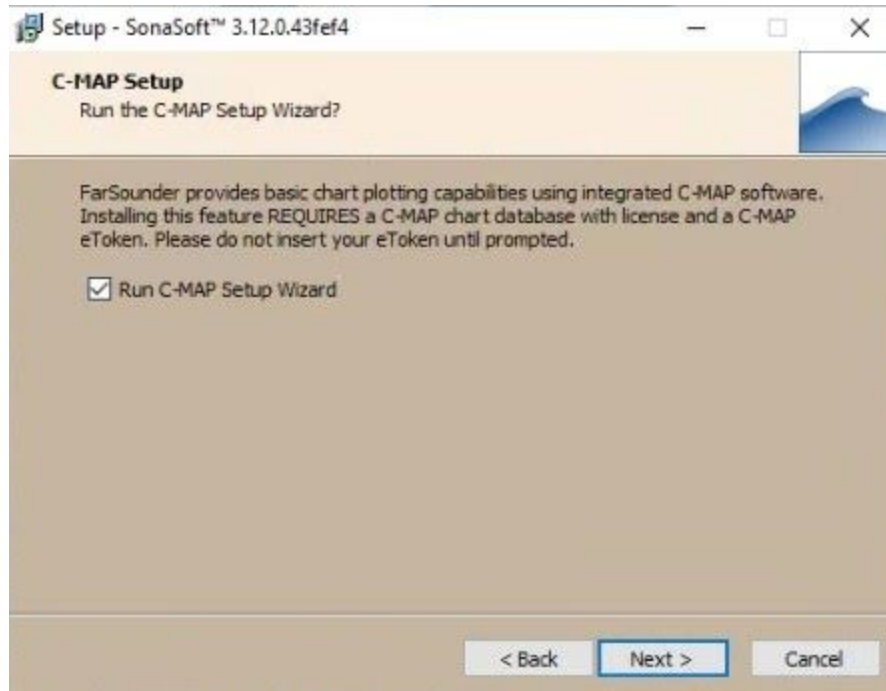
Setup - SonaSoft™ 3.12.0.43fef4

C-MAP Setup
Run the C-MAP Setup Wizard?

FarSounder provides basic chart plotting capabilities using integrated C-MAP software. Installing this feature REQUIRES a C-MAP chart database with license and a C-MAP eToken. Please do not insert your eToken until prompted.

Run C-MAP Setup Wizard

< Back Next > Cancel